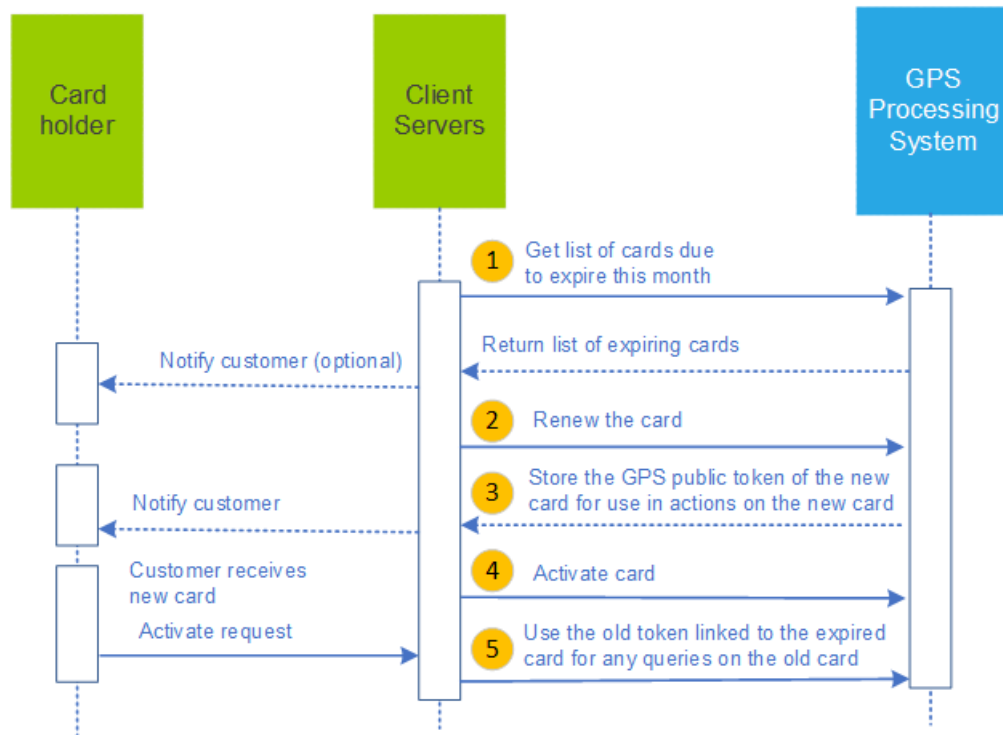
Card holder

Client Servers

GPS Processing System

1 Get list of cards due to expire this month

Return list of expiring cards

Notify customer (optional)

2 Renew the card

3 Store the GPS public token of the new card for use in actions on the new card

Notify customer

Customer receives new card

4 Activate card

Activate request

5 Use the old token linked to the expired card for any queries on the old card